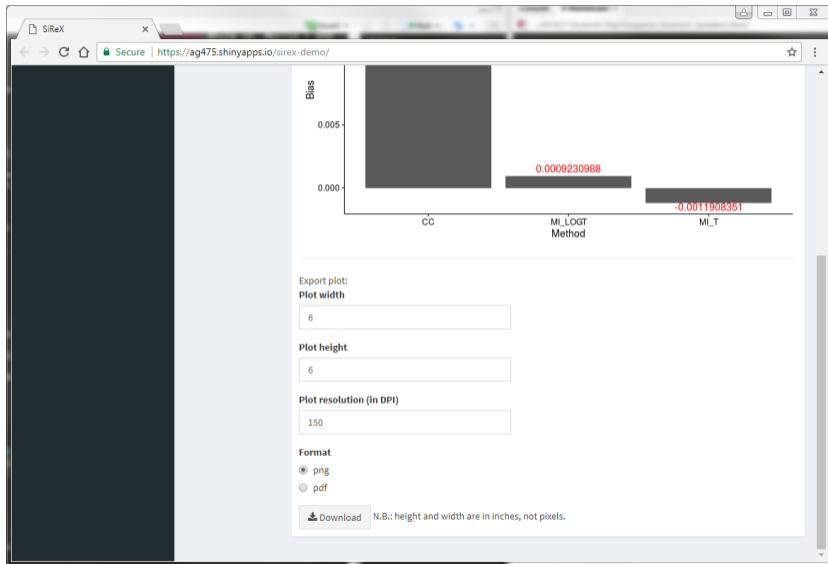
SiReX ×

Secure | https://ag475.shinyapps.io/sirex-demo/

Bias

0.005

0.000

0.0009230988

-0.0011908351

CC MI_LOGT MI_T

Method

Export plot:

Plot width

6

Plot height

6

Plot resolution (in DPI)

150

Format

png

pdf

Download N.B.: height and width are in inches, not pixels.